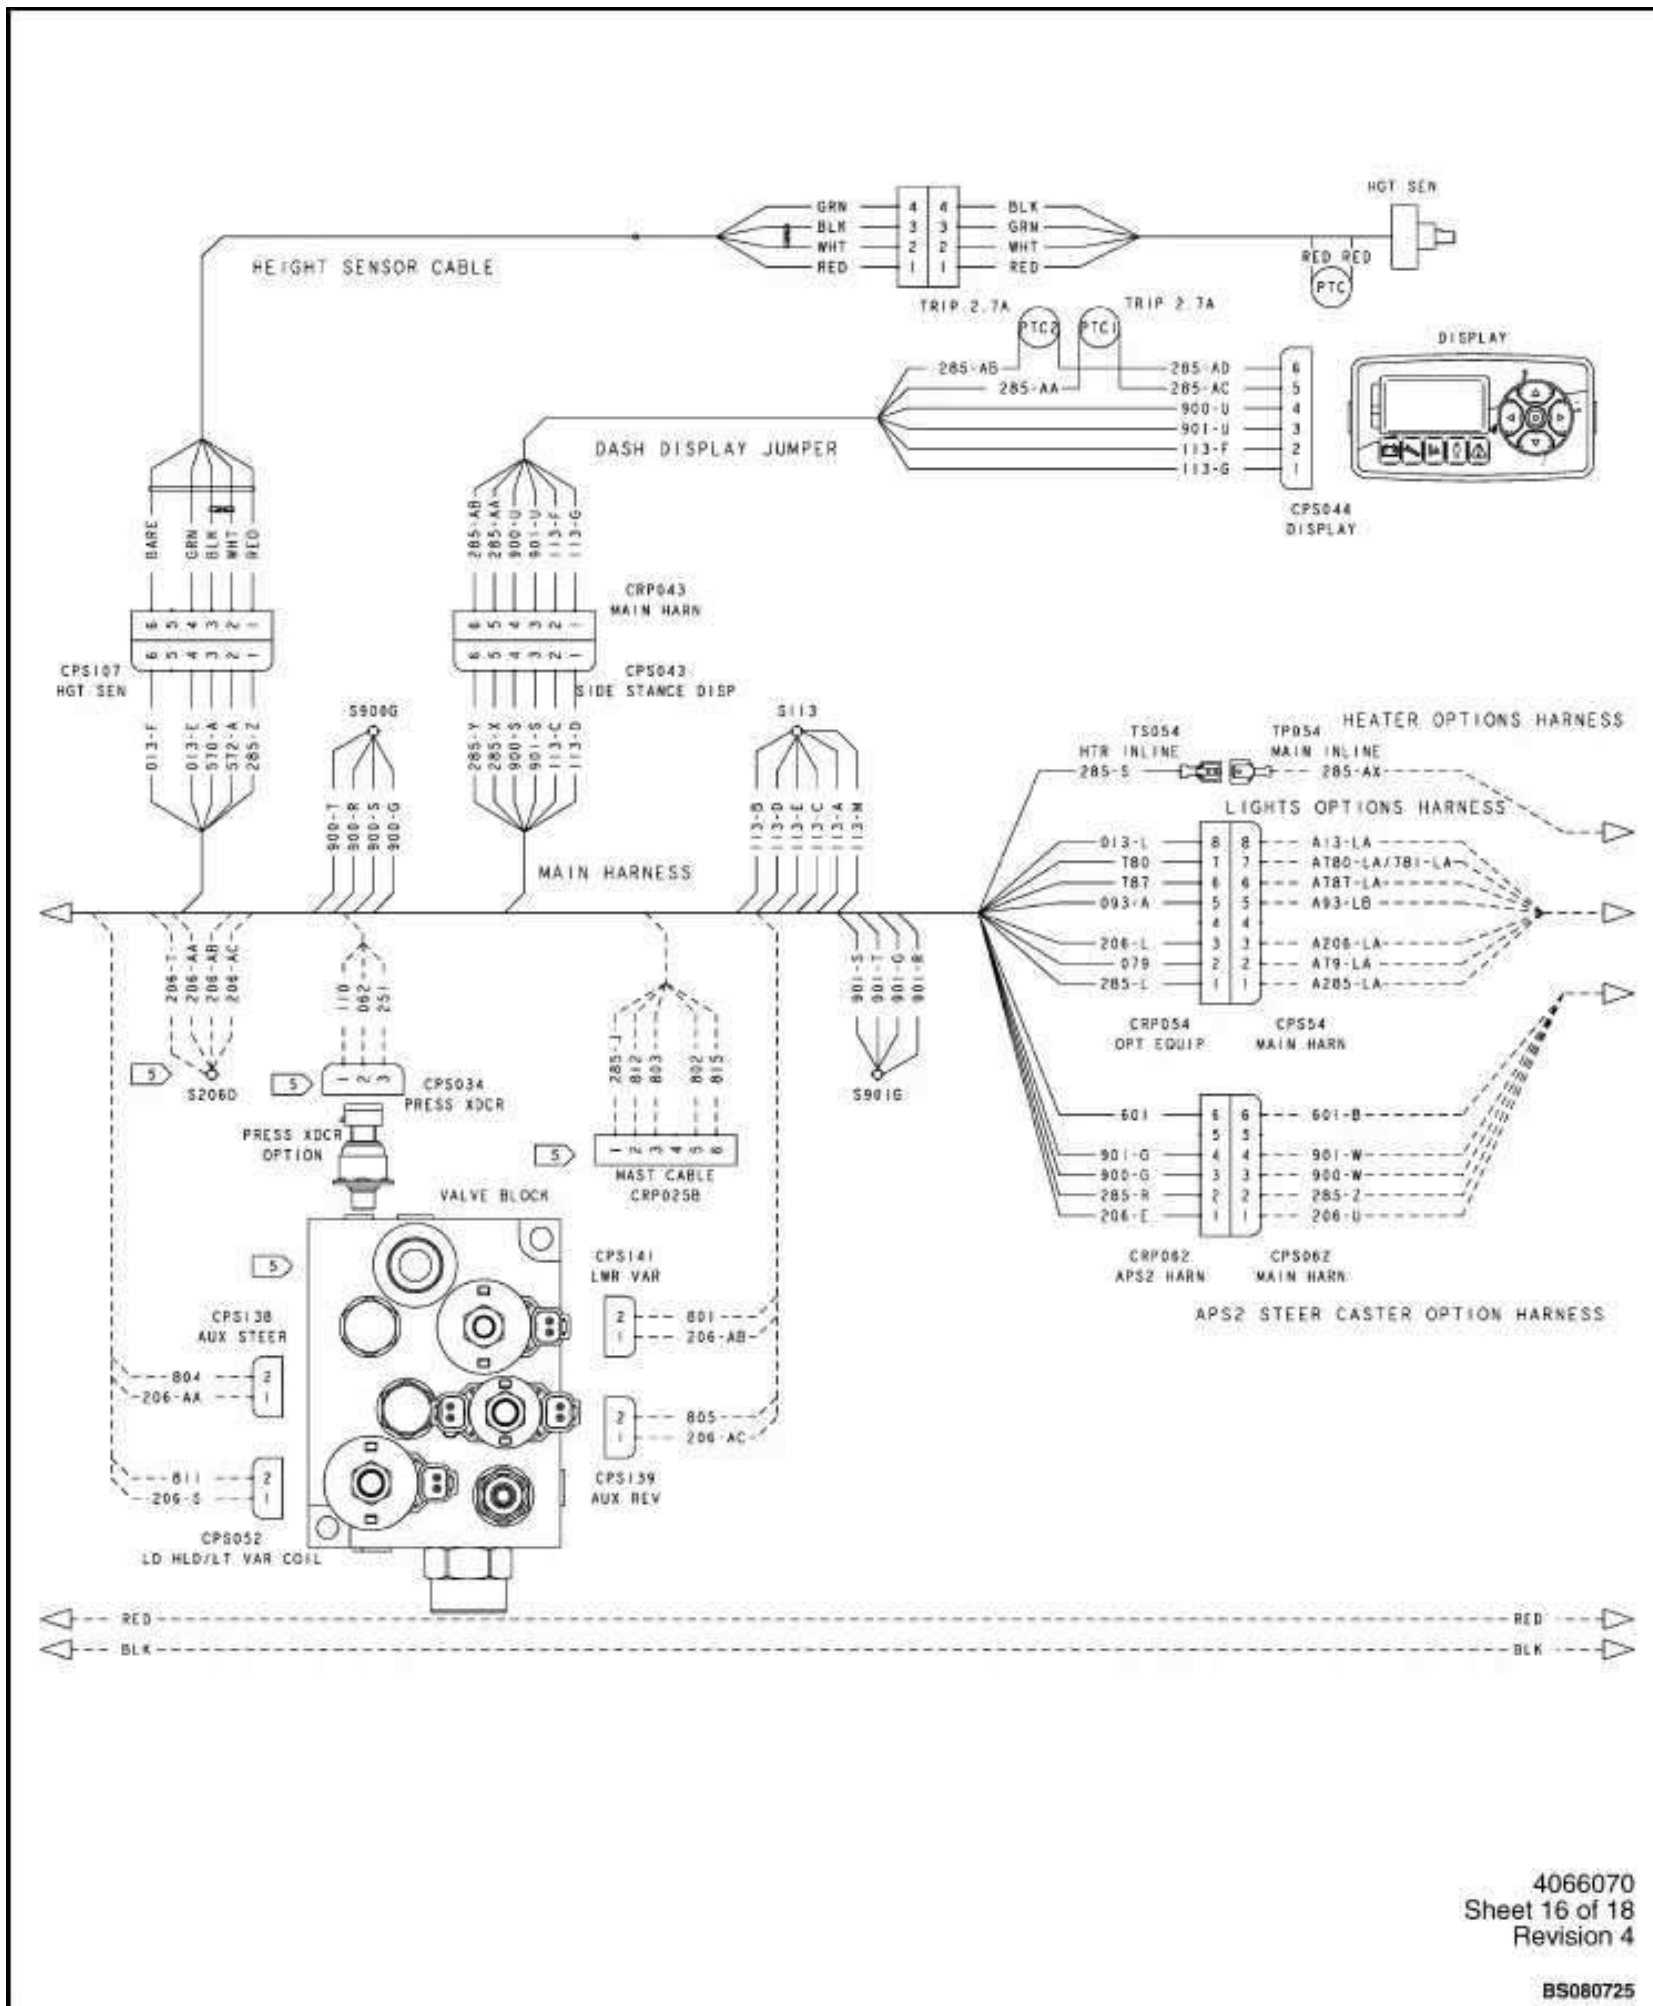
HGT SEN

GRN 4 4 BLK
BLK 3 3 GRN
WHT 2 2 WHT
RED 1 1 RED

HEIGHT SENSOR CABLE

RED RED
PTC

TRIP 2.7A
TRIP 2.7A
PTC2
PTC1

DISPLAY

285-AB
285-AA
285-AD 6
285-AC 5
900-U 4
901-U 3
113-F 2
113-G 1

DASH DISPLAY JUMPER

CPS044
DISPLAY

BARE
GRN
BLK
WHT
RED

285-AB
285-AA
900-U
901-U
113-F
113-G

CRP043
MAIN HARN

6 5 4 3 2 1
6 5 4 3 2 1

CPS107
HGT SEN

CPS043
SIDE STANCE DISP

013-F
013-E
570-A
572-A
285-Z

S900G

900-T
900-R
900-S
900-G

285-Y
285-X
900-S
901-S
113-C
113-D

S113

113-B
113-D
113-E
113-C
113-A
113-M

MAIN HARNESS

TS054
HTR INLINE
285-S

TP054
MAIN INLINE
285-AX

HEATER OPTIONS HARNESS

LIGHTS OPTIONS HARNESS

013-L 8 8 A13-LA
T80 7 7 AT80-LA/781-LA
T87 6 6 AT87-LA
093-A 5 5 A93-LB
4 4
206-L 3 3 A206-LA
079 2 2 AT9-LA
285-L 1 1 A285-LA

CRP054
OPT EQUIP

CPS54
MAIN HARN

206-T
206-AA
206-AB
206-AC

110
062
251

285-J
812
803
802
815

901-S
901-T
901-G
901-B

5
S206D

5
1 2 3
CPS034
PRESS XDCR

PRESS XDCR
OPTION

5
1 2 3 4 5 6
MAST CABLE
CRP025B

S901G

601 6 6 601-B
5 5
901-G 4 4 901-W
900-G 3 3 900-W
285-R 2 2 285-Z
206-E 1 1 206-U

CRP062
APS2 HARN

CPS062
MAIN HARN

APS2 STEER CASTER OPTION HARNESS

VALVE BLOCK

5

CPS141
LWR VAR
2 801
1 206-AB

CPS138
AUX STEER
804 2
206-AA 1

2 805
1 206-AC
CPS139
AUX REV

811 2
206-S 1
CPS052
LD HLD/LT VAR COIL

RED
RED
BLK
BLK

4066070
Sheet 16 of 18
Revision 4

BS080725